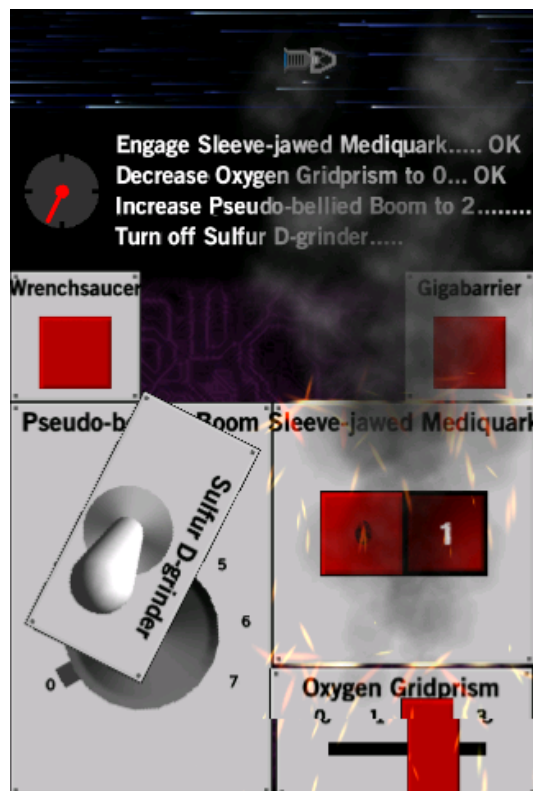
Engage Sleeve-jawed Mediquark..... OK
Decrease Oxygen Gridprism to 0... OK
Increase Pseudo-bellied Boom to 2........
Turn off Sulfur D-grinder.....

Wrenchsaucer

Gigabarrier

Pseudo-b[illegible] Boom

Sulfur D-grinder

5
6
7
0

Sleeve-jawed Mediquark

0
1

Oxygen Gridprism

0
1
3